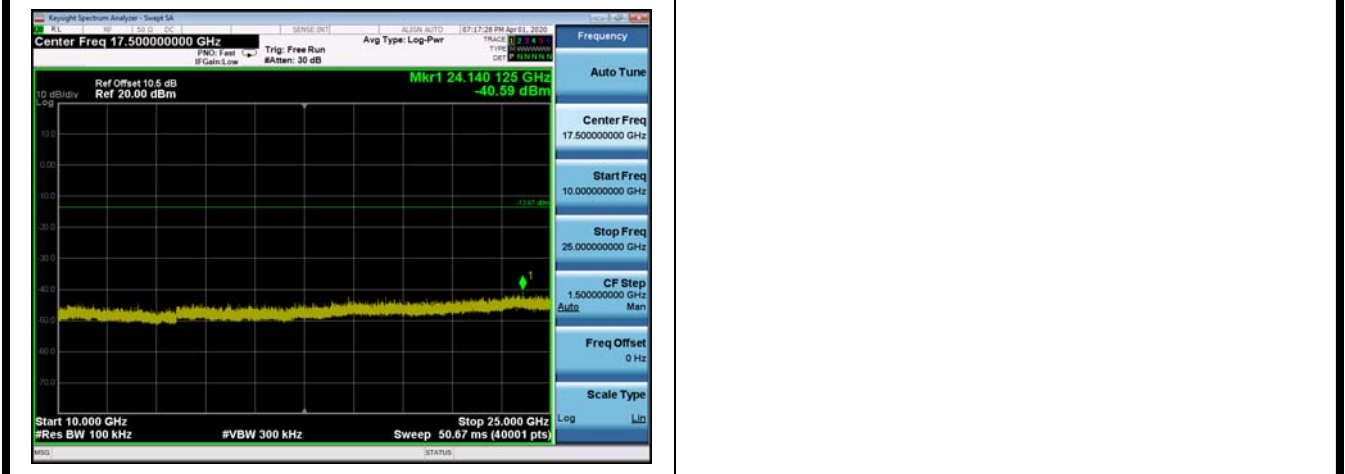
Keysight Spectrum Analyzer - Swept SA
RL RF 50 Ω DC SENSE:INT ALIGN AUTO 07:17:28 PM Apr 01, 2020
Center Freq 17.500000000 GHz
PNO: Fast IFGain:Low
Trig: Free Run #Atten: 30 dB
Avg Type: Log-Pwr
TRACE 1 2 3 4 5 6 TYPE M WWWWW DET P N N N N N
Frequency

Ref Offset 10.5 dB
10 dB/div Ref 20.00 dBm
Log
Mkr1 24.140 125 GHz
-40.59 dBm

10.0
0.00
-10.0
-13.67 dBm
-20.0
-30.0
-40.0
-50.0
-60.0
-70.0

Start 10.000 GHz
#Res BW 100 kHz
#VBW 300 kHz
Stop 25.000 GHz
Sweep 50.67 ms (40001 pts)

Auto Tune

Center Freq
17.500000000 GHz

Start Freq
10.000000000 GHz

Stop Freq
25.000000000 GHz

CF Step
1.500000000 GHz
Auto Man

Freq Offset
0 Hz

Scale Type
Log Lin

MSG STATUS